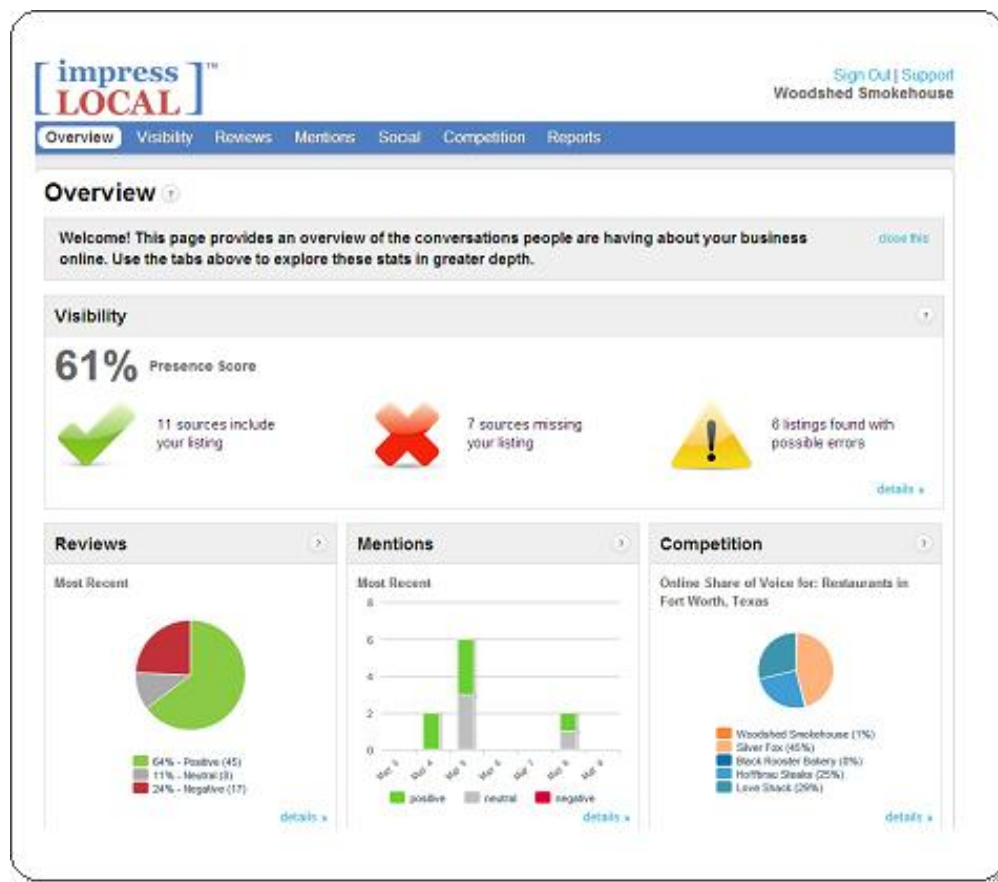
[ impress LOCAL ]™

Sign Out | Support
Woodshed Smokehouse

Overview Visibility Reviews Mentions Social Competition Reports

Overview ?

Welcome! This page provides an overview of the conversations people are having about your business online. Use the tabs above to explore these stats in greater depth.

close this

Visibility ?

61% Presence Score

11 sources include your listing

7 sources missing your listing

6 listings found with possible errors

details »

Reviews ?

Most Recent

64% - Positive (45)
11% - Neutral (8)
24% - Negative (17)

details »

Mentions ?

Most Recent

8
6
4
2
0

Mar 3 Mar 4 Mar 5 Mar 6 Mar 7 Mar 8 Mar 9

positive neutral negative

details »

Competition ?

Online Share of Voice for: Restaurants in Fort Worth, Texas

Woodshed Smokehouse (1%)
Silver Fox (45%)
Black Rooster Bakery (0%)
Hoffbrau Steaks (25%)
Love Shack (29%)

details »